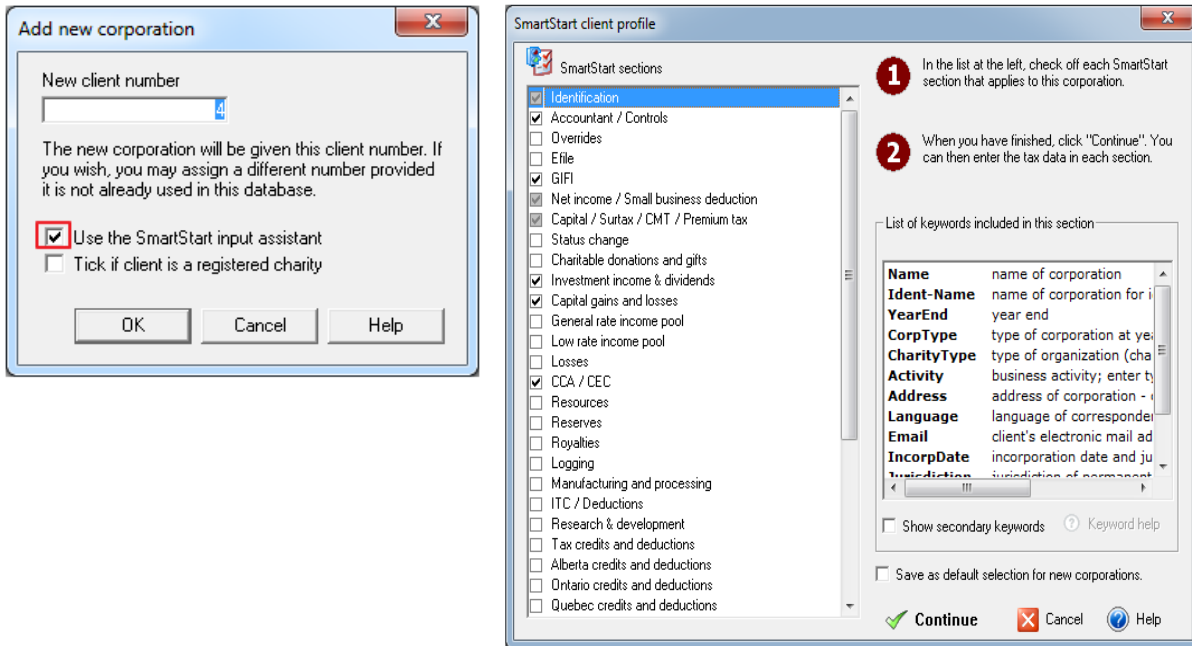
Add new corporation

New client number

4

The new corporation will be given this client number. If you wish, you may assign a different number provided it is not already used in this database.

☑ Use the SmartStart input assistant
☐ Tick if client is a registered charity

OK | Cancel | Help

SmartStart client profile

SmartStart sections

☑ Identification
☑ Accountant / Controls
☐ Overrides
☐ Efile
☑ GIFI
☑ Net income / Small business deduction
☑ Capital / Surtax / CMT / Premium tax
☐ Status change
☐ Charitable donations and gifts
☑ Investment income & dividends
☑ Capital gains and losses
☐ General rate income pool
☐ Low rate income pool
☐ Losses
☑ CCA / CEC
☐ Resources
☐ Reserves
☐ Royalties
☐ Logging
☐ Manufacturing and processing
☐ ITC / Deductions
☐ Research & development
☐ Tax credits and deductions
☐ Alberta credits and deductions
☐ Ontario credits and deductions
☐ Quebec credits and deductions

1 In the list at the left, check off each SmartStart section that applies to this corporation.

2 When you have finished, click "Continue". You can then enter the tax data in each section.

List of keywords included in this section

| | |
|---|---|
| Name | name of corporation |
| Ident-Name | name of corporation for i |
| YearEnd | year end |
| CorpType | type of corporation at ye |
| CharityType | type of organization (cha |
| Activity | business activity; enter ty |
| Address | address of corporation - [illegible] |
| Language | language of corresponden |
| Email | client's electronic mail ad |
| IncorpDate | incorporation date and ju |
| Jurisdiction | jurisdiction of permanent |

☐ Show secondary keywords   Keyword help

☐ Save as default selection for new corporations.

Continue | Cancel | Help